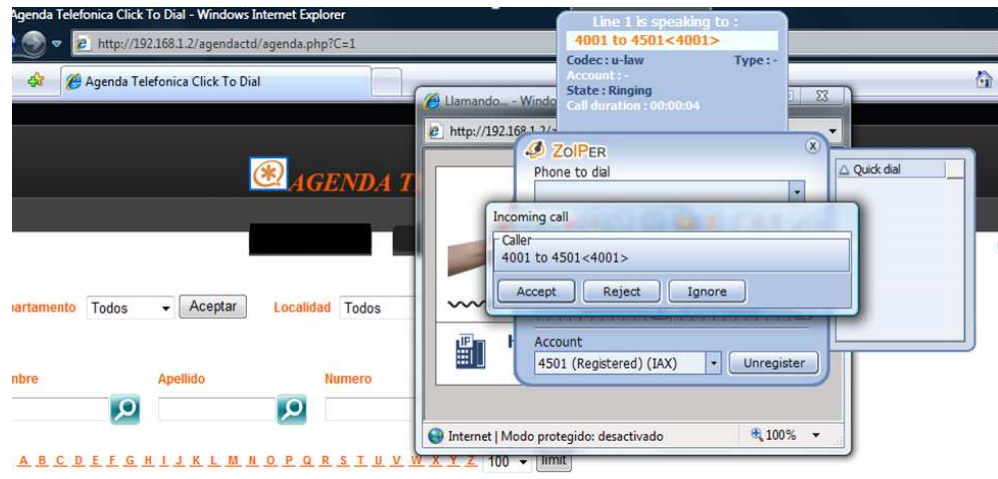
Agenda Telefonica Click To Dial - Windows Internet Explorer
http://192.168.1.2/agendactd/agenda.php?C=1
Agenda Telefonica Click To Dial

Line 1 is speaking to :
4001 to 4501<4001>
Codec : u-law
Type : -
Account : -
State : Ringing
Call duration : 00:00:04

Llamando... - Windo
http://192.168.1.2/a

ZoIPER
Phone to dial
Quick dial

Incoming call
Caller
4001 to 4501<4001>
Accept
Reject
Ignore

Account
4501 (Registered) (IAX)
Unregister

AGENDA T

partamento Todos Aceptar Localidad Todos
nbre Apellido Numero

Internet | Modo protegido: desactivado
100%

A B C D E F G H I J K L M N O P Q R S T U V W X Y Z 100 limit